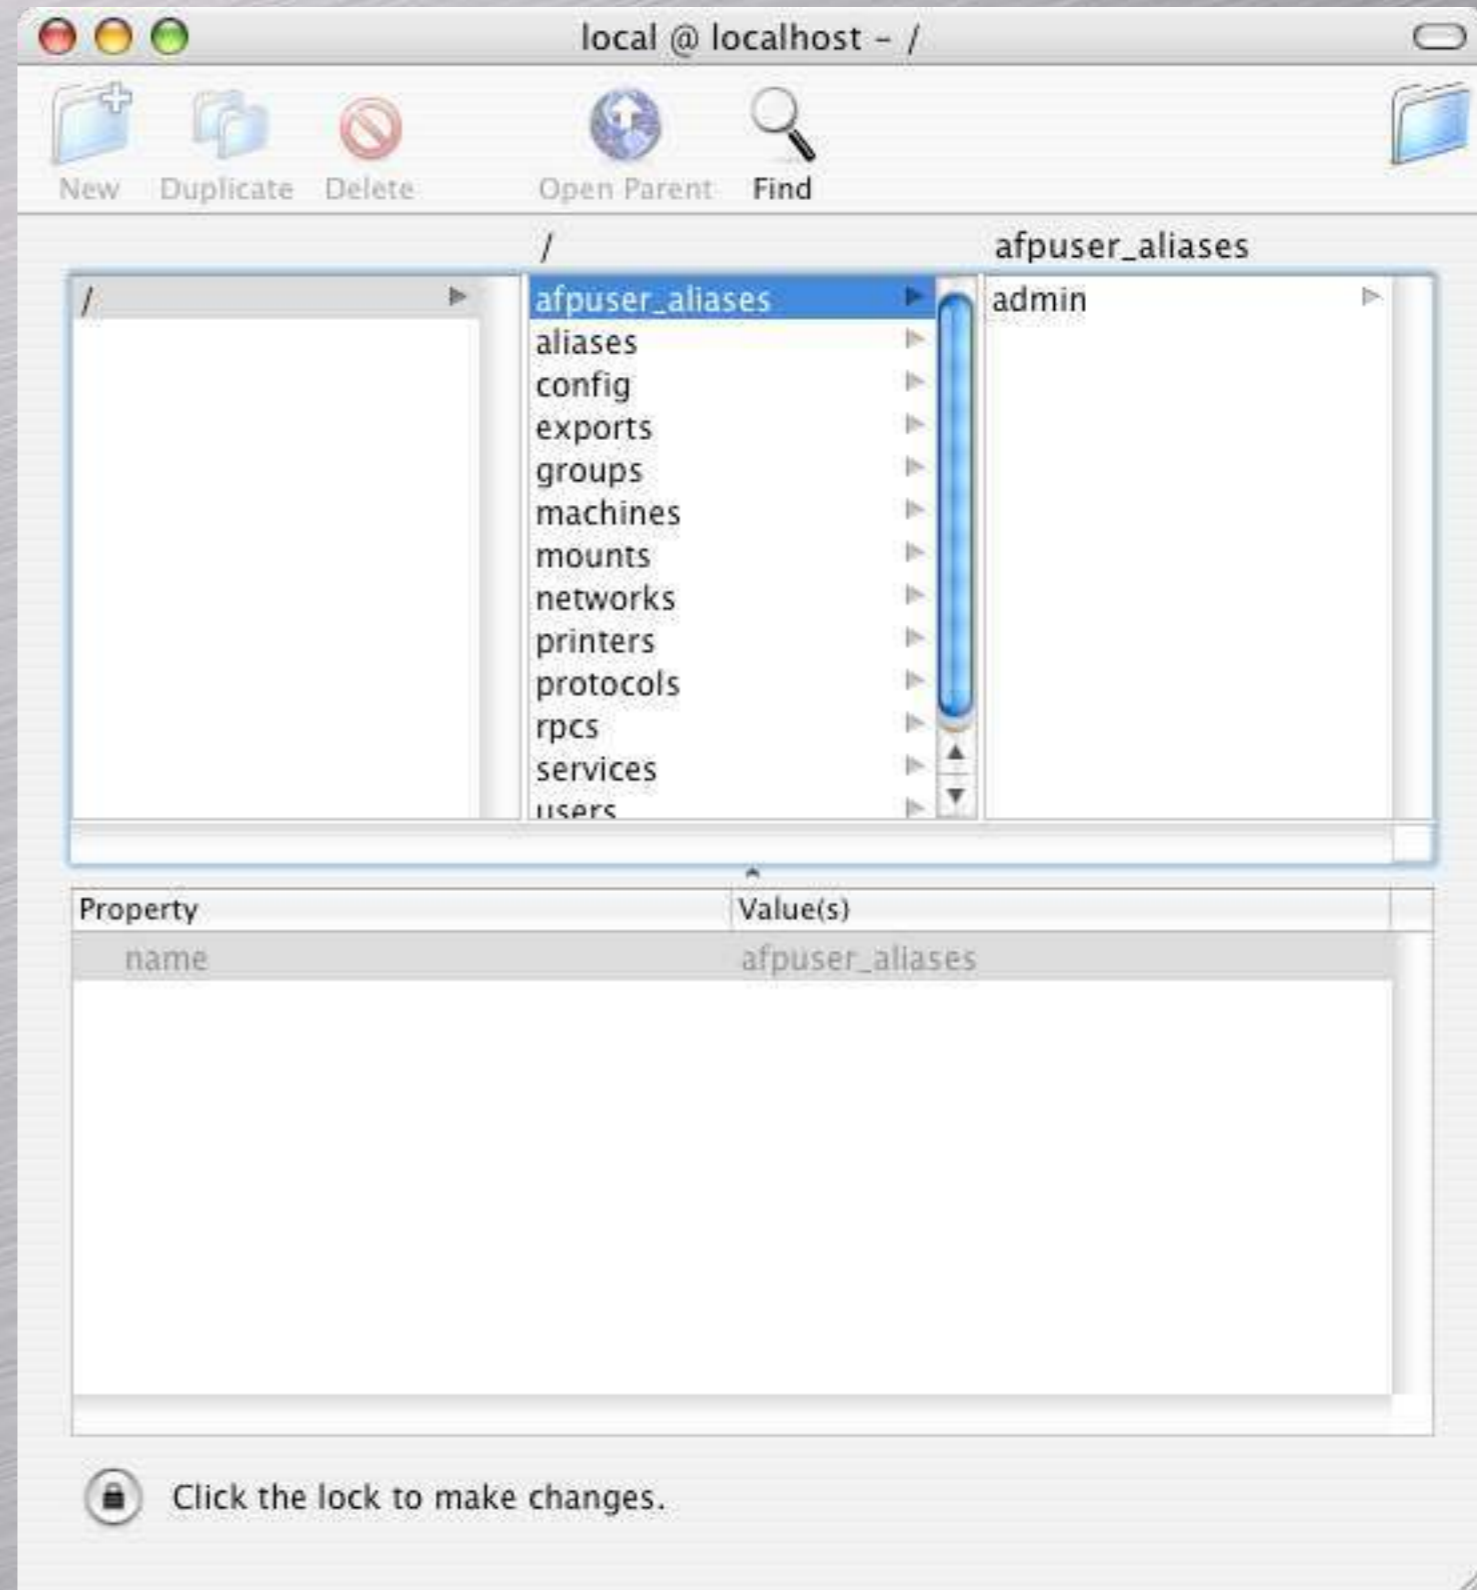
local @ localhost – /

New Duplicate Delete Open Parent Find

/

afpuser_aliases

/

afpuser_aliases
aliases
config
exports
groups
machines
mounts
networks
printers
protocols
rpcs
services
users

admin

| Property | Value(s) |
|---|---|
| name | afpuser_aliases |

Click the lock to make changes.